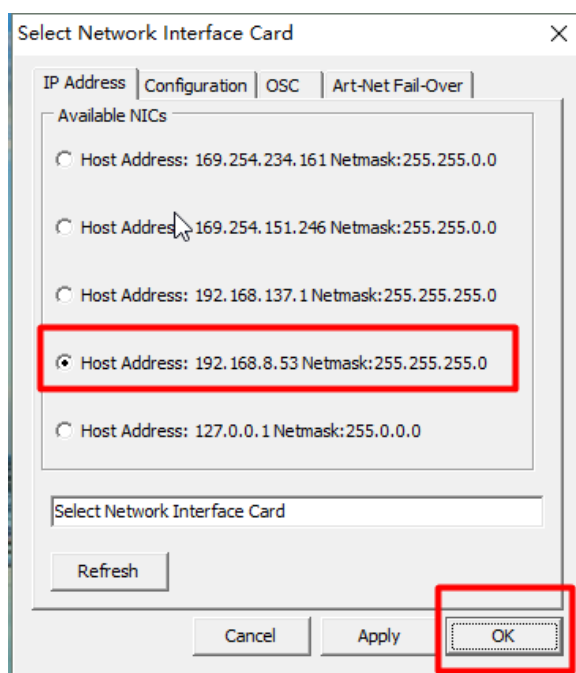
Select Network Interface Card

×

IP Address | Configuration | OSC | Art-Net Fail-Over

Available NICs

Host Address: 169.254.234.161 Netmask:255.255.0.0

Host Address: 169.254.151.246 Netmask:255.255.0.0

Host Address: 192.168.137.1 Netmask:255.255.255.0

Host Address: 192.168.8.53 Netmask:255.255.255.0

Host Address: 127.0.0.1 Netmask:255.0.0.0

Select Network Interface Card

Refresh

Cancel

Apply

OK